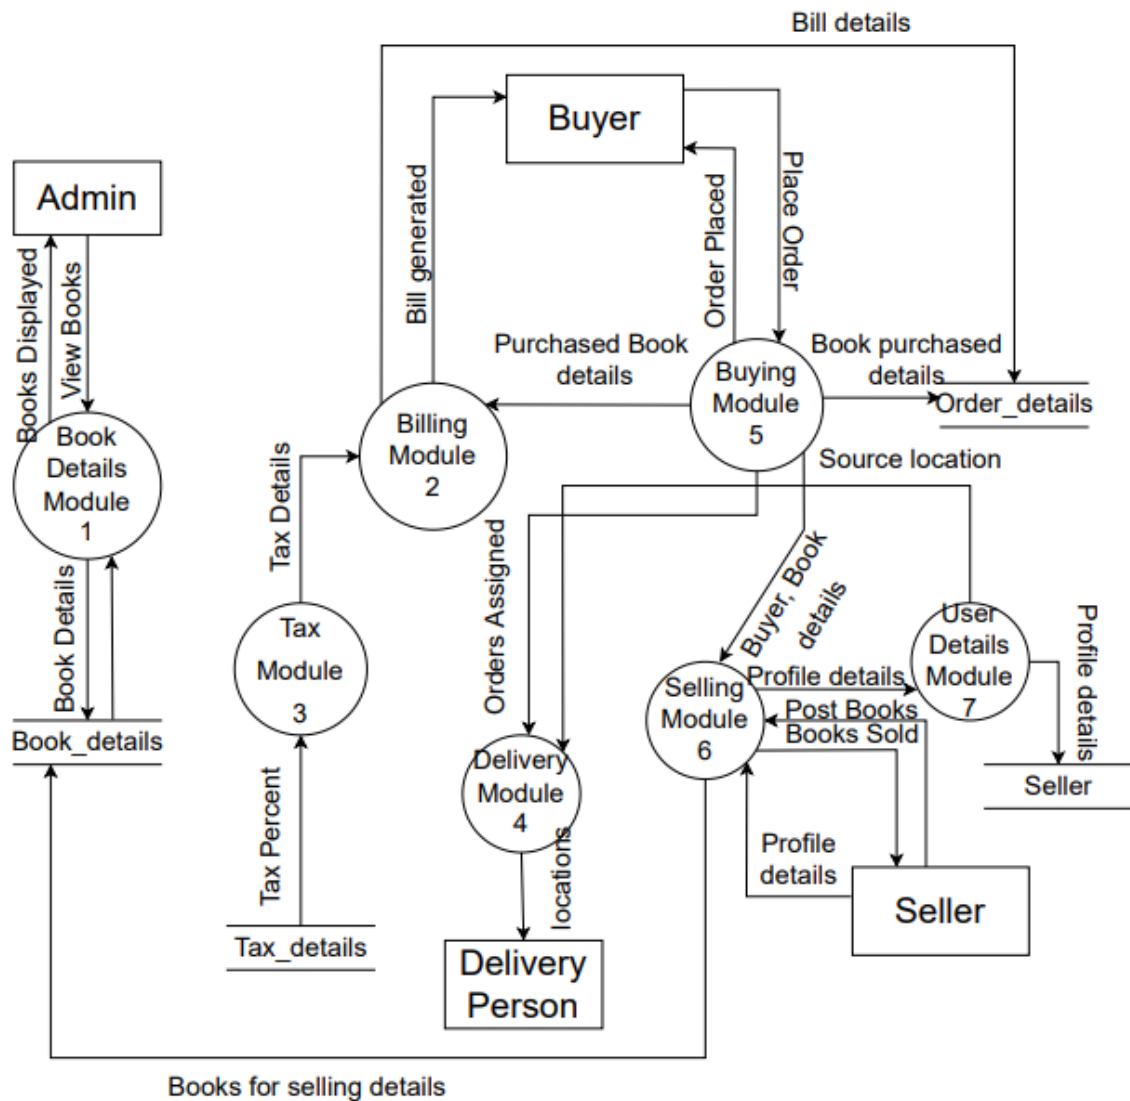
Bill details

Buyer

Admin

Bill generated

Order Placed

Place Order

Books Displayed

View Books

Purchased Book details

Book purchased details

Book Details Module 1

Billing Module 2

Buying Module 5

Order_details

Tax Details

Source location

Orders Assigned

Buyer, Book details

Book Details

Tax Module 3

User Details Module 7

Profile details

Profile details

Selling Module 6

Post Books

Books Sold

Book_details

Delivery Module 4

Seller

Profile details

Tax Percent

locations

Seller

Tax_details

Delivery Person

Books for selling details